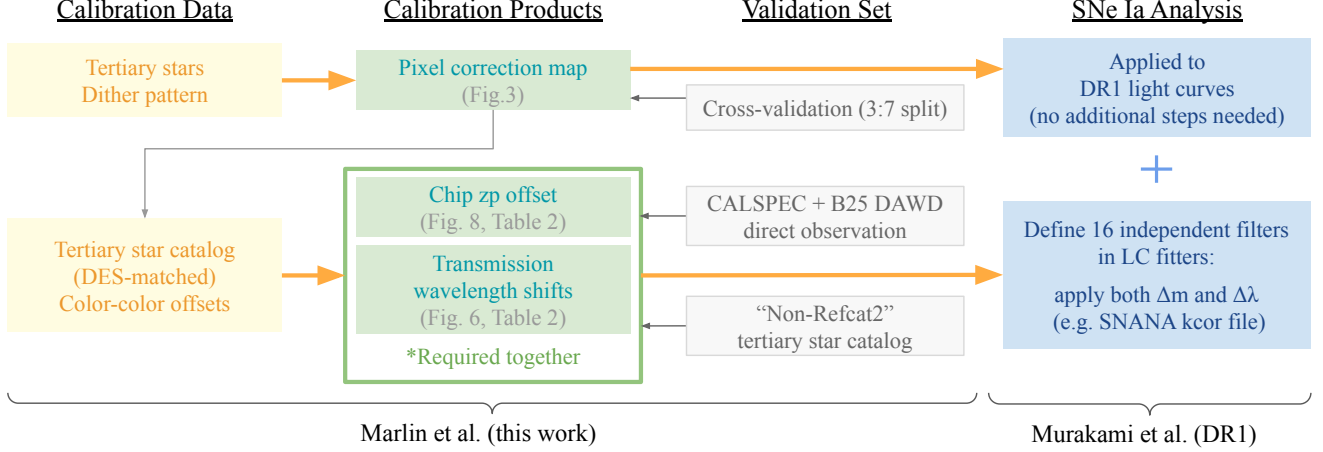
Calibration Data

Calibration Products

Validation Set

SNe Ia Analysis

Tertiary stars
Dither pattern

Pixel correction map
(Fig.3)

Applied to
DR1 light curves
(no additional steps needed)

Cross-validation (3:7 split)

+

Tertiary star catalog
(DES-matched)
Color-color offsets

Chip zp offset
(Fig. 8, Table 2)

CALSPEC + B25 DAWD
direct observation

Define 16 independent filters
in LC fitters:

Transmission
wavelength shifts
(Fig. 6, Table 2)

apply both Δm and Δλ
(e.g. SNANA kcor file)

"Non-Refcat2"
tertiary star catalog

*Required together

Marlin et al. (this work)

Murakami et al. (DR1)